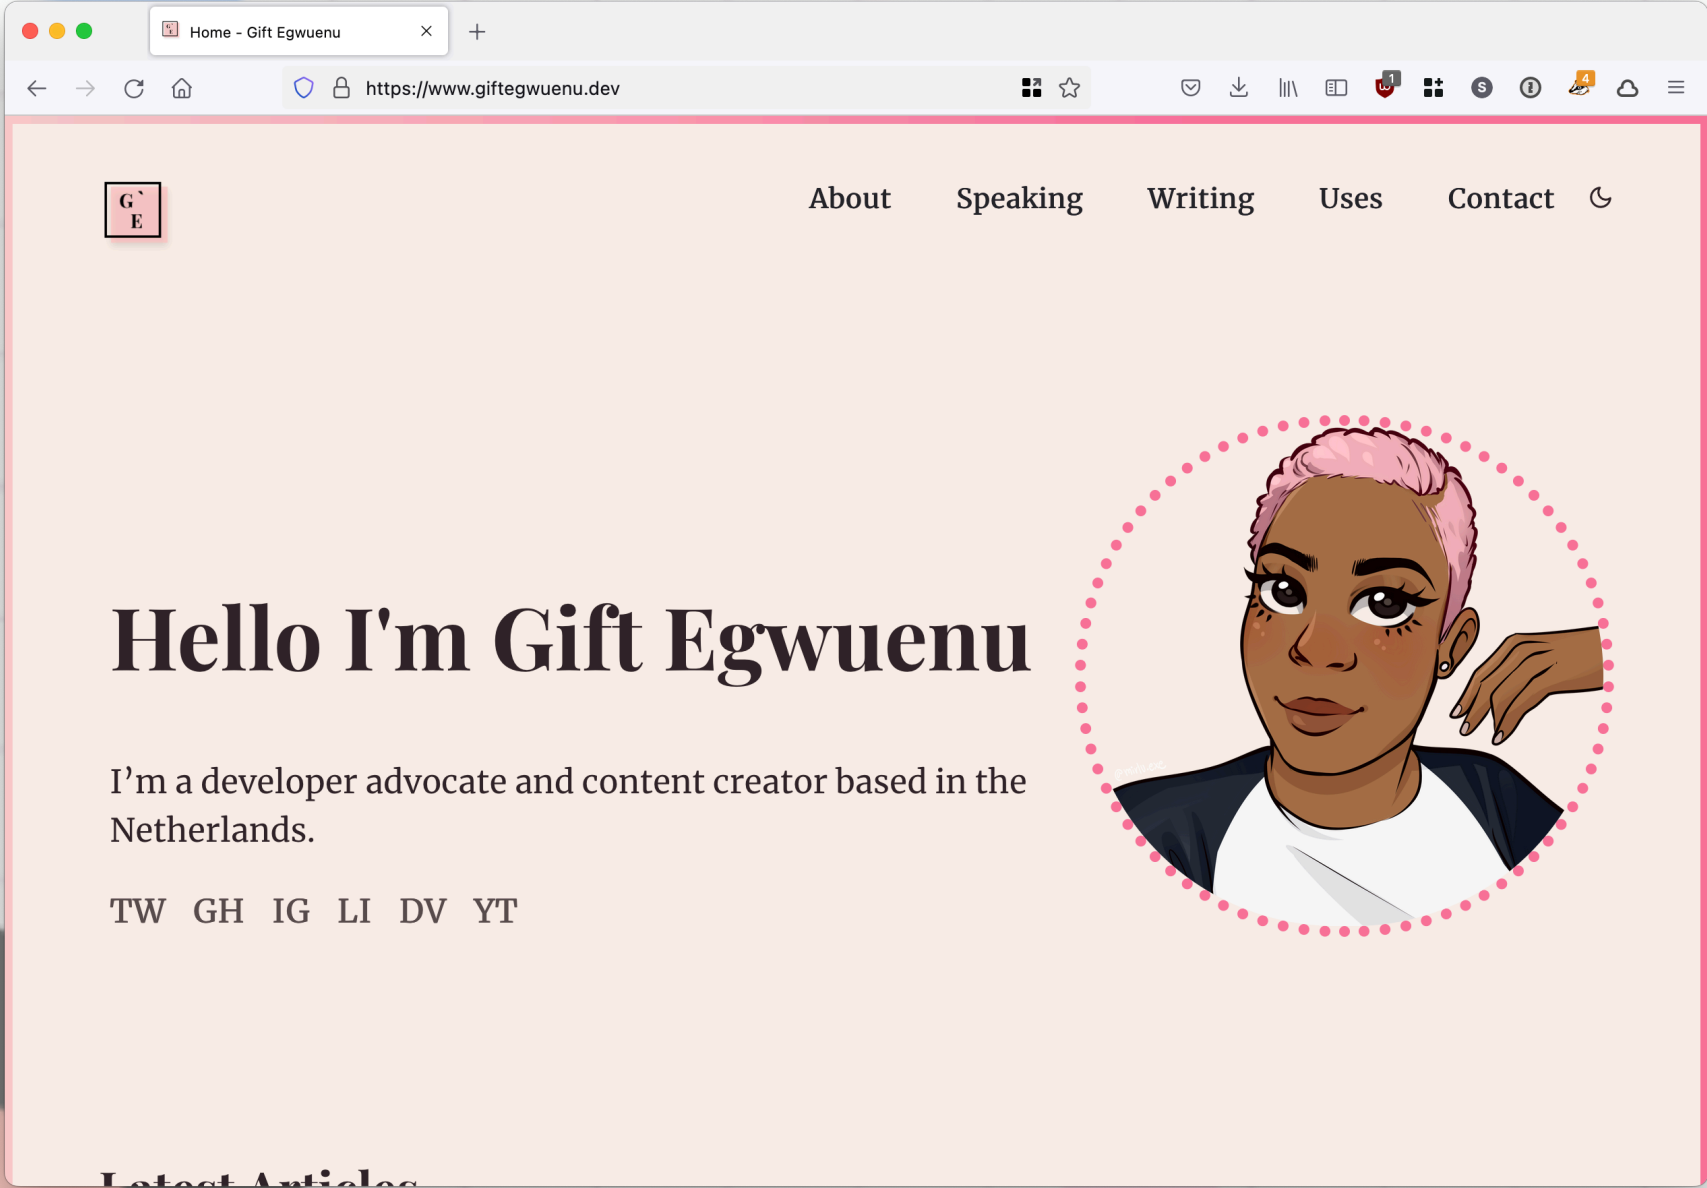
Home - Gift Egwuenu

https://www.giftegwuenu.dev

1

4

G`
E

About Speaking Writing Uses Contact

Hello I'm Gift Egwuenu

I’m a developer advocate and content creator based in the Netherlands.

TW GH IG LI DV YT

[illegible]